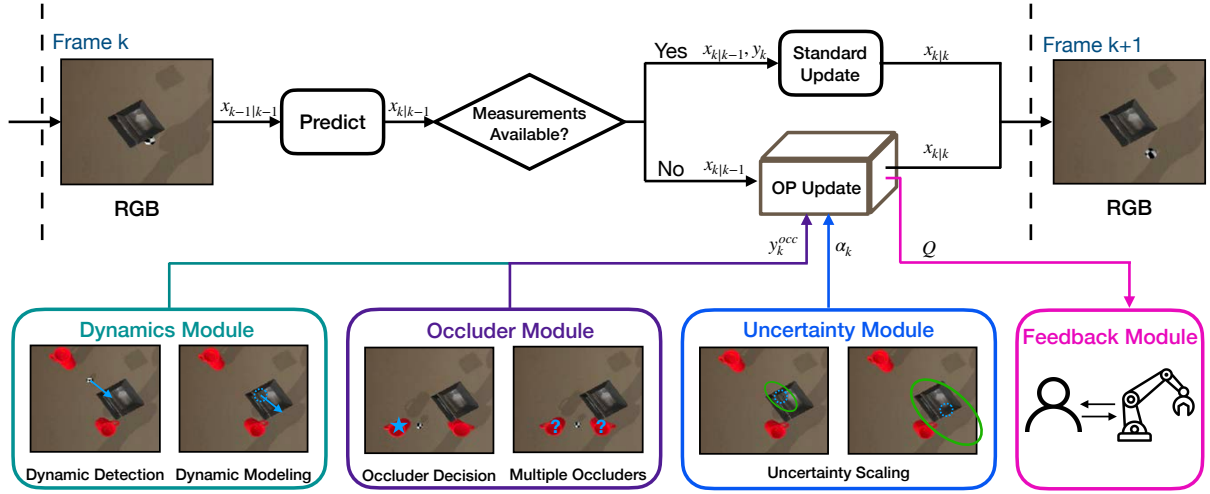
Frame k

RGB

$x_{k-1|k-1}$

Predict

$x_{k|k-1}$

Measurements Available?

Yes

$x_{k|k-1}, y_k$

Standard Update

$x_{k|k}$

No

$x_{k|k-1}$

OP Update

$x_{k|k}$

Frame k+1

RGB

$y_k^{occ}$

$\alpha_k$

$Q$

Dynamics Module

Dynamic Detection

Dynamic Modeling

Occluder Module

Occluder Decision

Multiple Occluders

Uncertainty Module

Uncertainty Scaling

Feedback Module